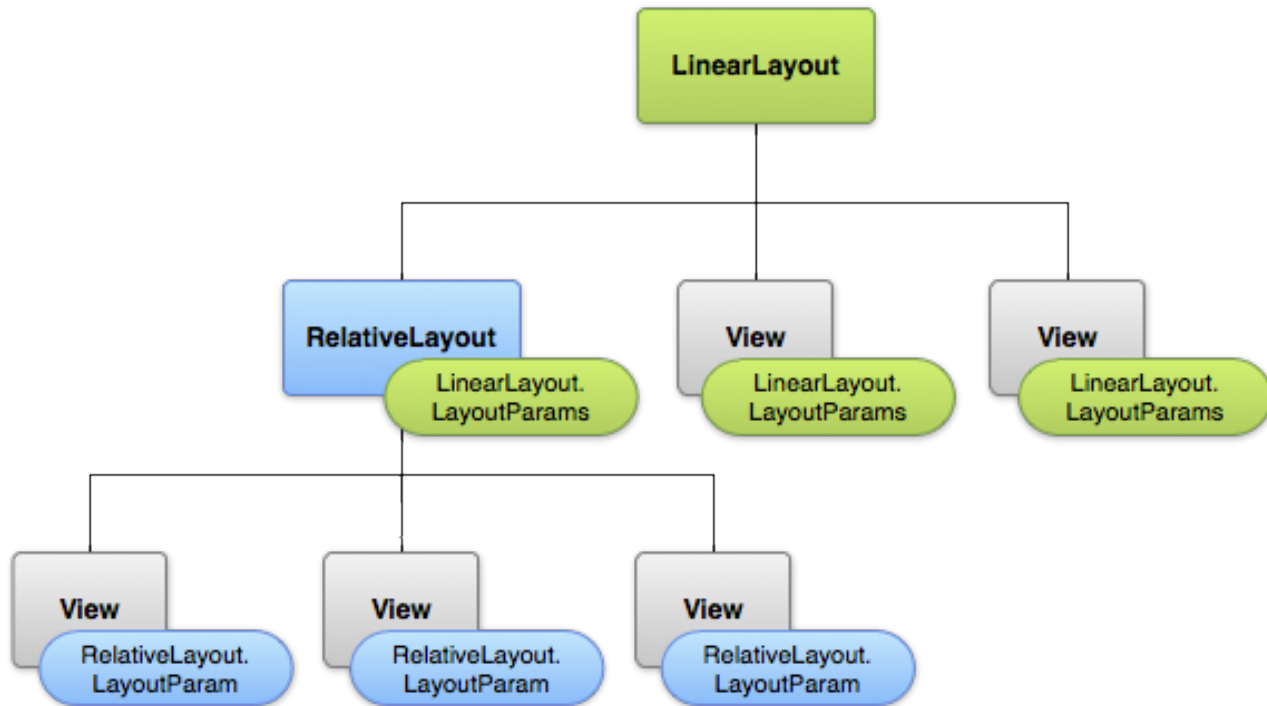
LinearLayout

RelativeLayout
LinearLayout.LayoutParams

View
LinearLayout.LayoutParams

View
LinearLayout.LayoutParams

View
RelativeLayout.LayoutParam

View
RelativeLayout.LayoutParam

View
RelativeLayout.LayoutParam